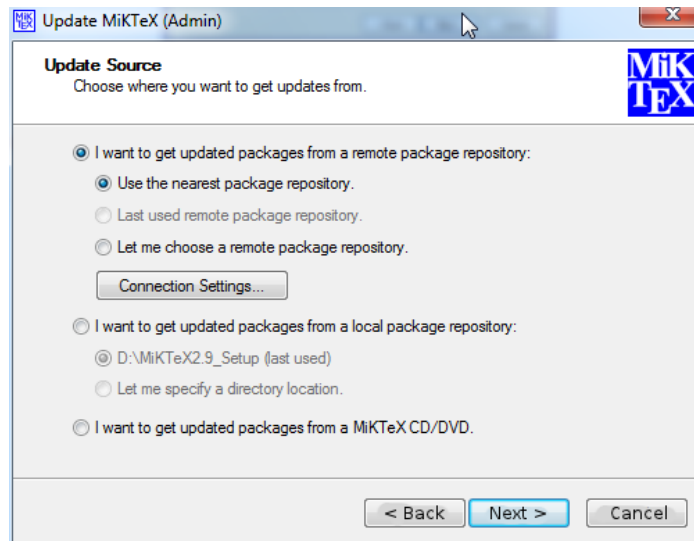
Update MiKTeX (Admin)

Update Source
Choose where you want to get updates from.

MiK
TEX

I want to get updated packages from a remote package repository:

Use the nearest package repository.

Last used remote package repository.

Let me choose a remote package repository.

Connection Settings...

I want to get updated packages from a local package repository:

D:\MiKTeX2.9_Setup (last used)

Let me specify a directory location.

I want to get updated packages from a MiKTeX CD/DVD.

< Back
Next >
Cancel